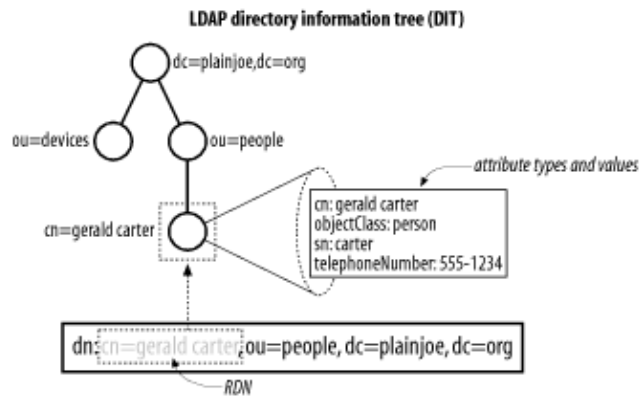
LDAP directory information tree (DIT)

dc=plainjoe,dc=org

ou=devices

ou=people

attribute types and values

cn=gerald carter

cn: gerald carter
objectClass: person
sn: carter
telephoneNumber: 555-1234

dn: cn=gerald carter, ou=people, dc=plainjoe, dc=org

RDN